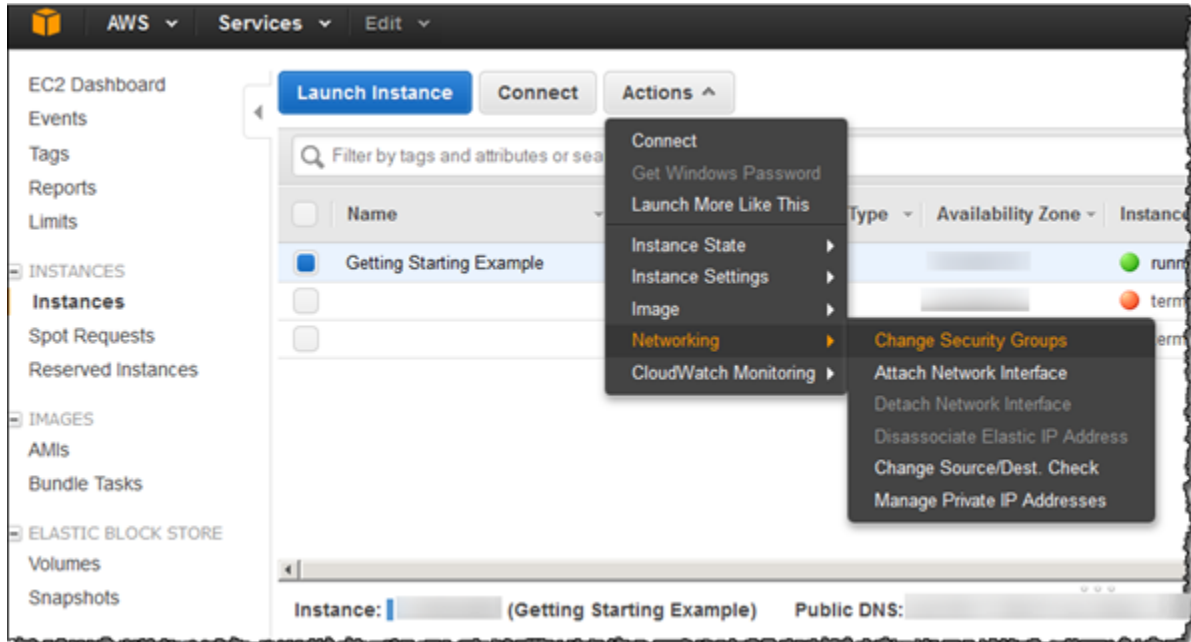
AWS Services Edit

EC2 Dashboard
Events
Tags
Reports
Limits

INSTANCES
Instances
Spot Requests
Reserved Instances

IMAGES
AMIs
Bundle Tasks

ELASTIC BLOCK STORE
Volumes
Snapshots

Launch Instance Connect Actions

Filter by tags and attributes or sea

| | Name | Type | Availability Zone | Instance |
|---|---|---|---|---|
| | Getting Starting Example | | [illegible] | runn |
| | | | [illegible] | term |
| | | | | term |

Connect
Get Windows Password
Launch More Like This
Instance State
Instance Settings
Image
Networking
CloudWatch Monitoring

Change Security Groups
Attach Network Interface
Detach Network Interface
Disassociate Elastic IP Address
Change Source/Dest. Check
Manage Private IP Addresses

Instance: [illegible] (Getting Starting Example) Public DNS: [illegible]